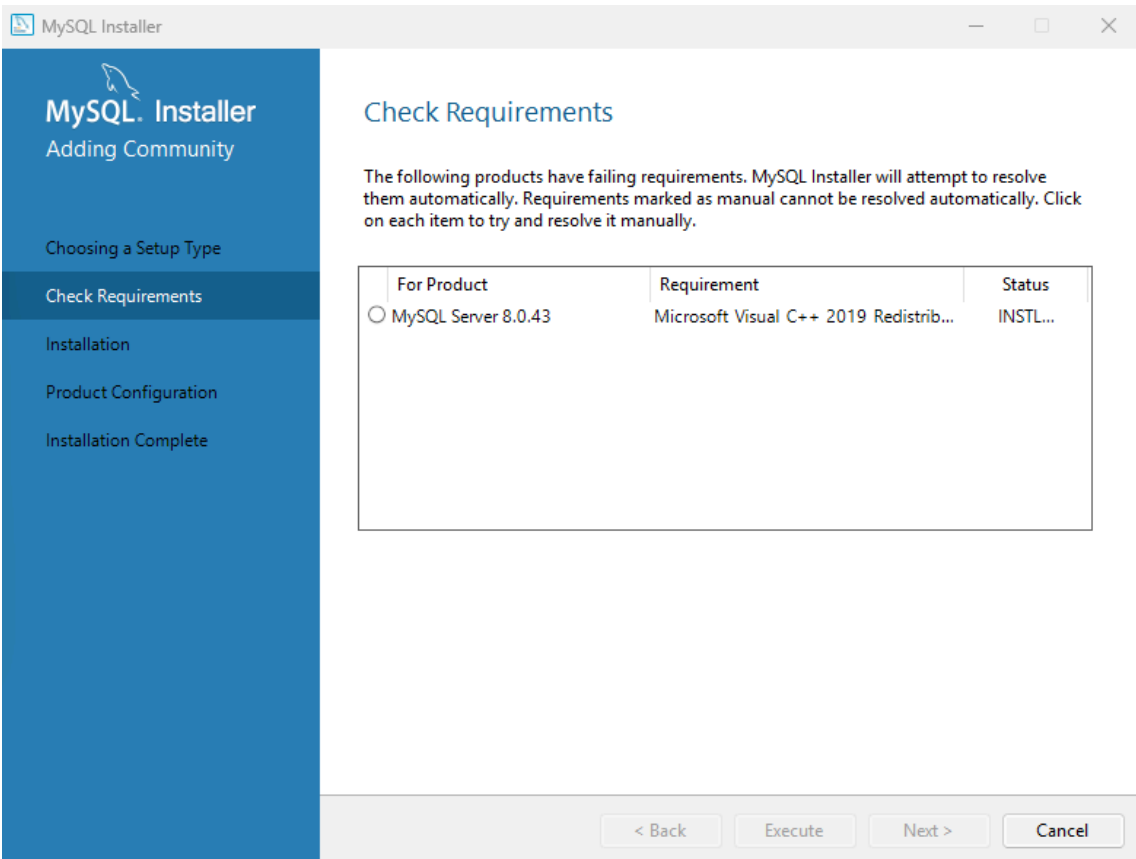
MySQL Installer

MySQL. Installer
Adding Community

Choosing a Setup Type
Check Requirements
Installation
Product Configuration
Installation Complete

Check Requirements

The following products have failing requirements. MySQL Installer will attempt to resolve them automatically. Requirements marked as manual cannot be resolved automatically. Click on each item to try and resolve it manually.

| For Product | Requirement | Status |
|---|---|---|
| MySQL Server 8.0.43 | Microsoft Visual C++ 2019 Redistrib... | INSTL... |

< Back
Execute
Next >
Cancel